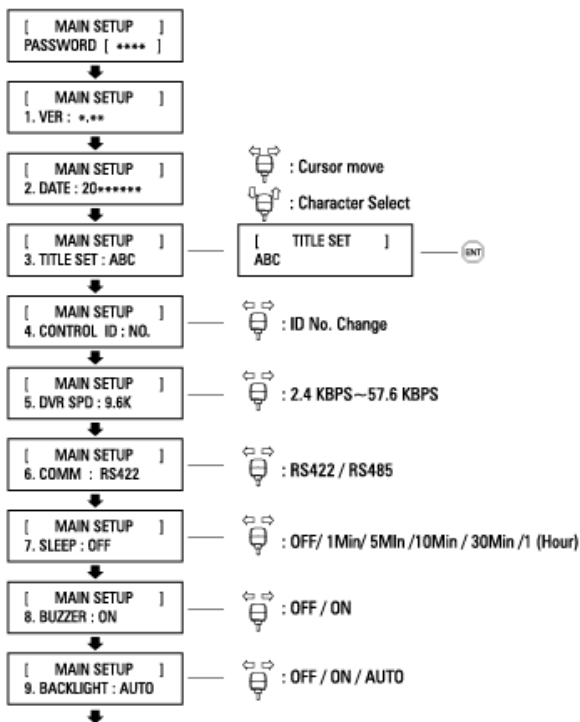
[ MAIN SETUP ]
PASSWORD [ **** ]

[ MAIN SETUP ]
1. VER : *.**

[ MAIN SETUP ]
2. DATE : 20******

: Cursor move

: Character Select

[ MAIN SETUP ]
3. TITLE SET : ABC

[ TITLE SET ]
ABC

ENT

[ MAIN SETUP ]
4. CONTROL ID : NO.

: ID No. Change

[ MAIN SETUP ]
5. DVR SPD : 9.6K

: 2.4 KBPS~57.6 KBPS

[ MAIN SETUP ]
6. COMM : RS422

: RS422 / RS485

[ MAIN SETUP ]
7. SLEEP : OFF

: OFF/ 1Min/ 5MIn /10Min / 30Min /1 (Hour)

[ MAIN SETUP ]
8. BUZZER : ON

: OFF / ON

[ MAIN SETUP ]
9. BACKLIGHT : AUTO

: OFF / ON / AUTO